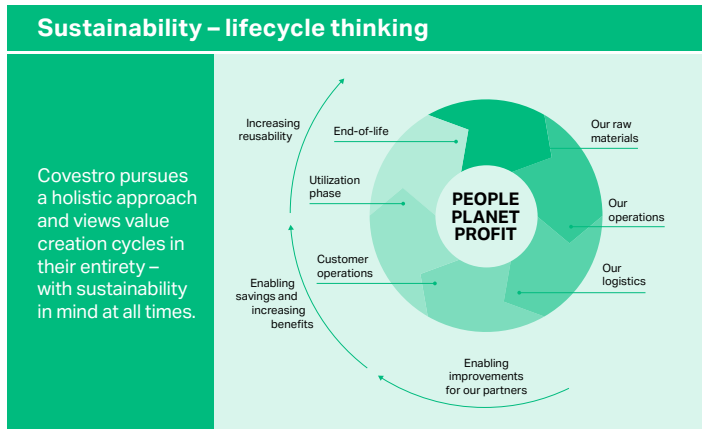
Sustainability – lifecycle thinking

Covestro pursues a holistic approach and views value creation cycles in their entirety – with sustainability in mind at all times.

Increasing reusability

End-of-life

Our raw materials

Utilization phase

PEOPLE PLANET PROFIT

Our operations

Customer operations

Our logistics

Enabling savings and increasing benefits

Enabling improvements for our partners